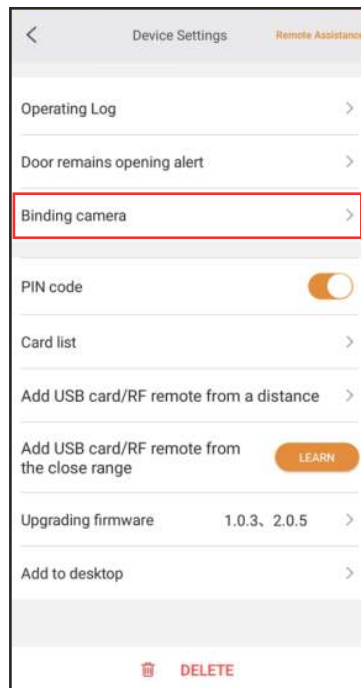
<

Device Settings

Remote Assistance

Operating Log >

Door remains opening alert >

Binding camera >

PIN code

Card list >

Add USB card/RF remote from a distance >

Add USB card/RF remote from the close range

LEARN

Upgrading firmware 1.0.3、2.0.5 >

Add to desktop >

DELETE